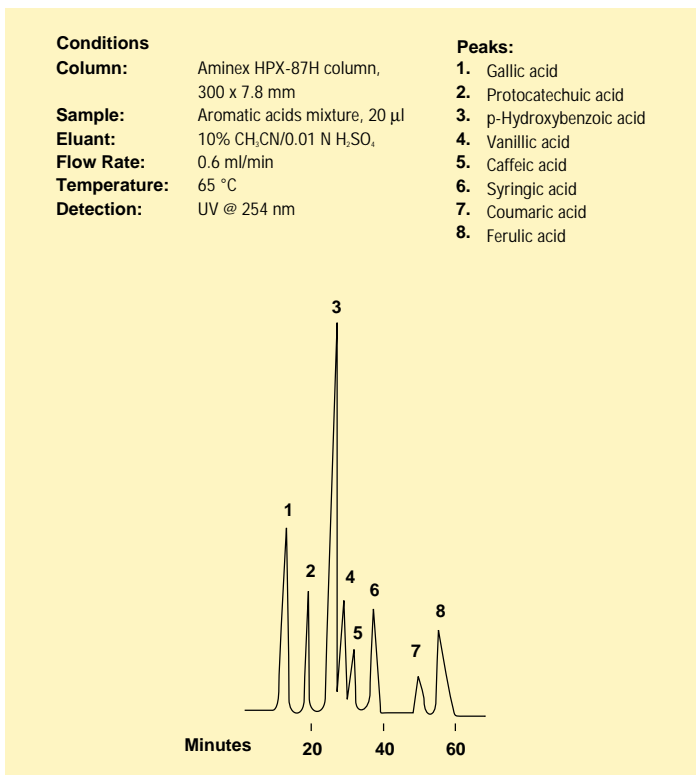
**Conditions**

| | |
|---|---|
| **Column:** | Aminex HPX-87H column, 300 x 7.8 mm |
| **Sample:** | Aromatic acids mixture, 20 µl |
| **Eluant:** | 10% $CH_3CN$/0.01 N $H_2SO_4$ |
| **Flow Rate:** | 0.6 ml/min |
| **Temperature:** | 65 °C |
| **Detection:** | UV @ 254 nm |

**Peaks:**
1. Gallic acid
2. Protocatechuic acid
3. p-Hydroxybenzoic acid
4. Vanillic acid
5. Caffeic acid
6. Syringic acid
7. Coumaric acid
8. Ferulic acid

3
1
2
4
6
5
8
7

Minutes 20 40 60